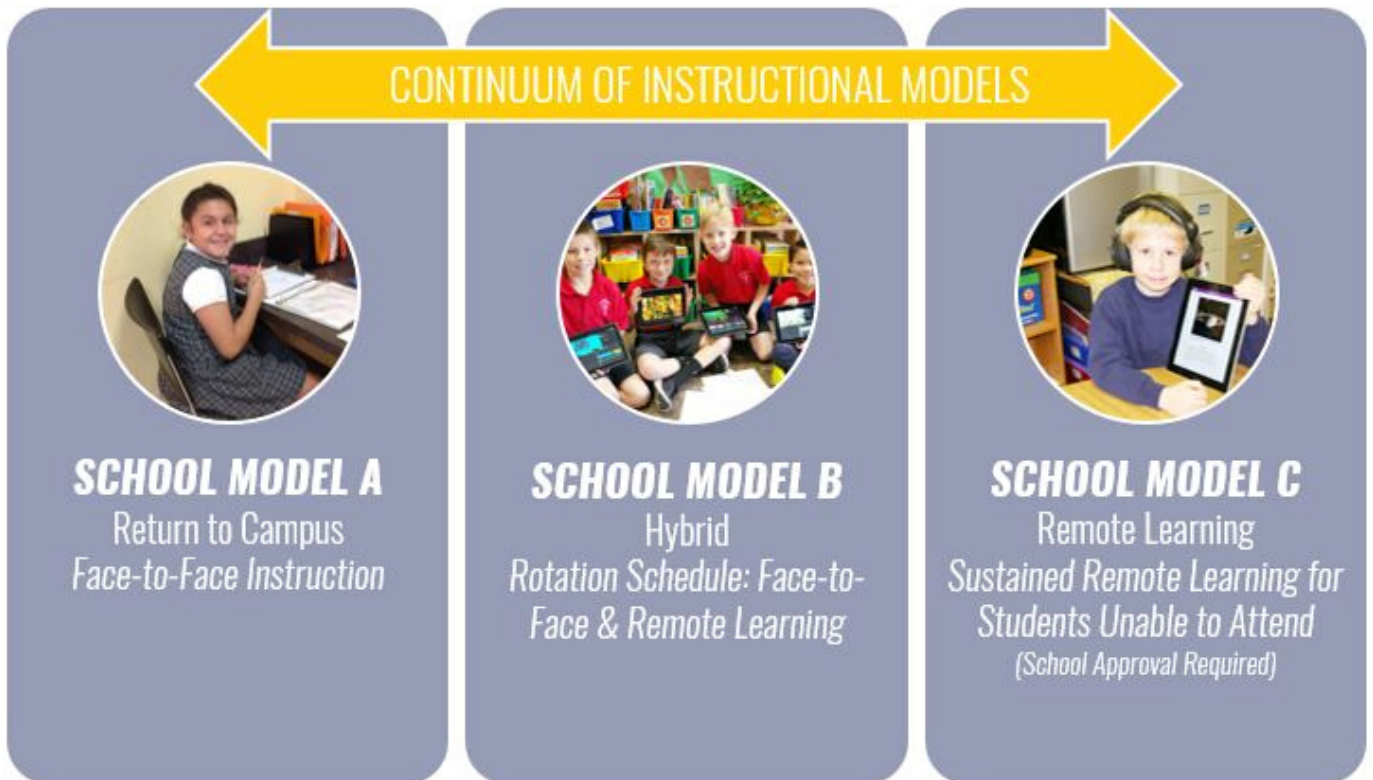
CONTINUUM OF INSTRUCTIONAL MODELS

SCHOOL MODEL A
Return to Campus
Face-to-Face Instruction

SCHOOL MODEL B
Hybrid
Rotation Schedule: Face-to-Face & Remote Learning

SCHOOL MODEL C
Remote Learning
Sustained Remote Learning for Students Unable to Attend
(School Approval Required)